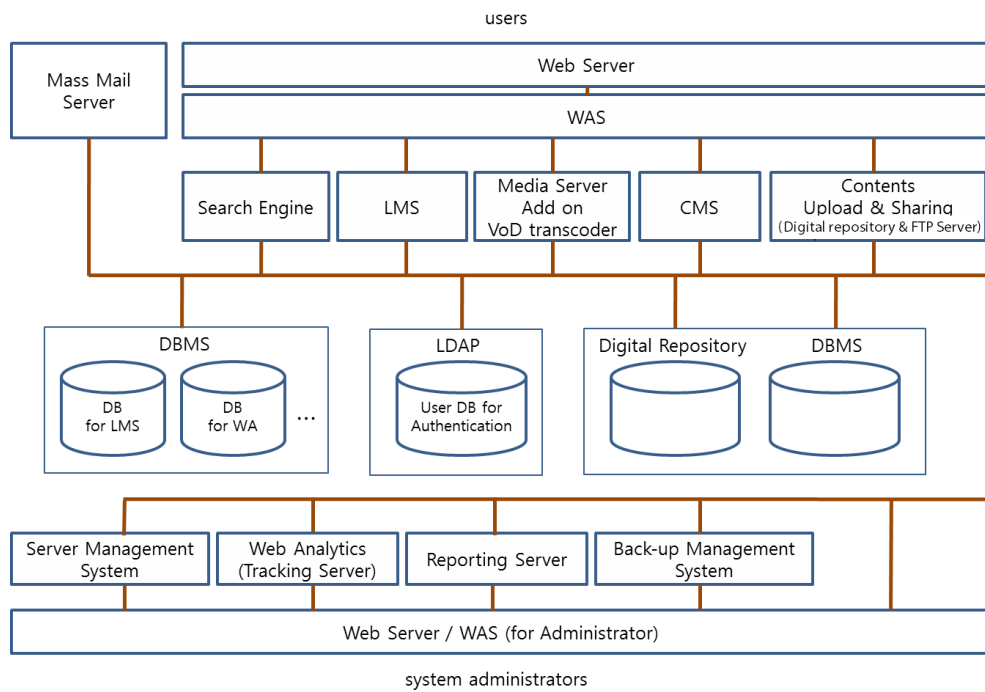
users

Mass Mail Server

Web Server

WAS

Search Engine

LMS

Media Server Add on VoD transcoder

CMS

Contents Upload & Sharing (Digital repository & FTP Server)

DBMS

DB for LMS

DB for WA

...

LDAP

User DB for Authentication

Digital Repository

DBMS

Server Management System

Web Analytics (Tracking Server)

Reporting Server

Back-up Management System

Web Server / WAS (for Administrator)

system administrators